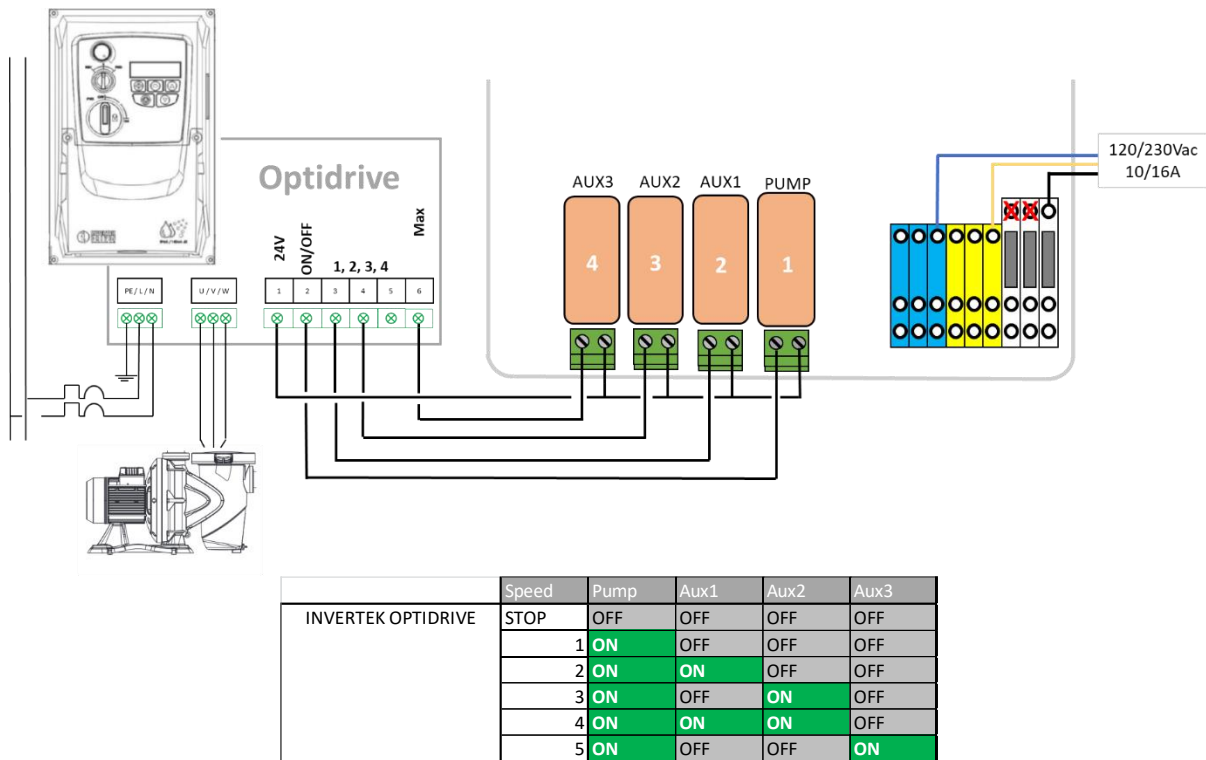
Optidrive

24V ON/OFF 1, 2, 3, 4 Max

PE / L / N U / V / W 1 2 3 4 5 6

AUX3 AUX2 AUX1 PUMP

4 3 2 1

120/230Vac
10/16A

| | Speed | Pump | Aux1 | Aux2 | Aux3 |
|---|---|---|---|---|---|
| INVERTEK OPTIDRIVE | STOP | OFF | OFF | OFF | OFF |
| | 1 | ON | OFF | OFF | OFF |
| | 2 | ON | ON | OFF | OFF |
| | 3 | ON | OFF | ON | OFF |
| | 4 | ON | ON | ON | OFF |
| | 5 | ON | OFF | OFF | ON |